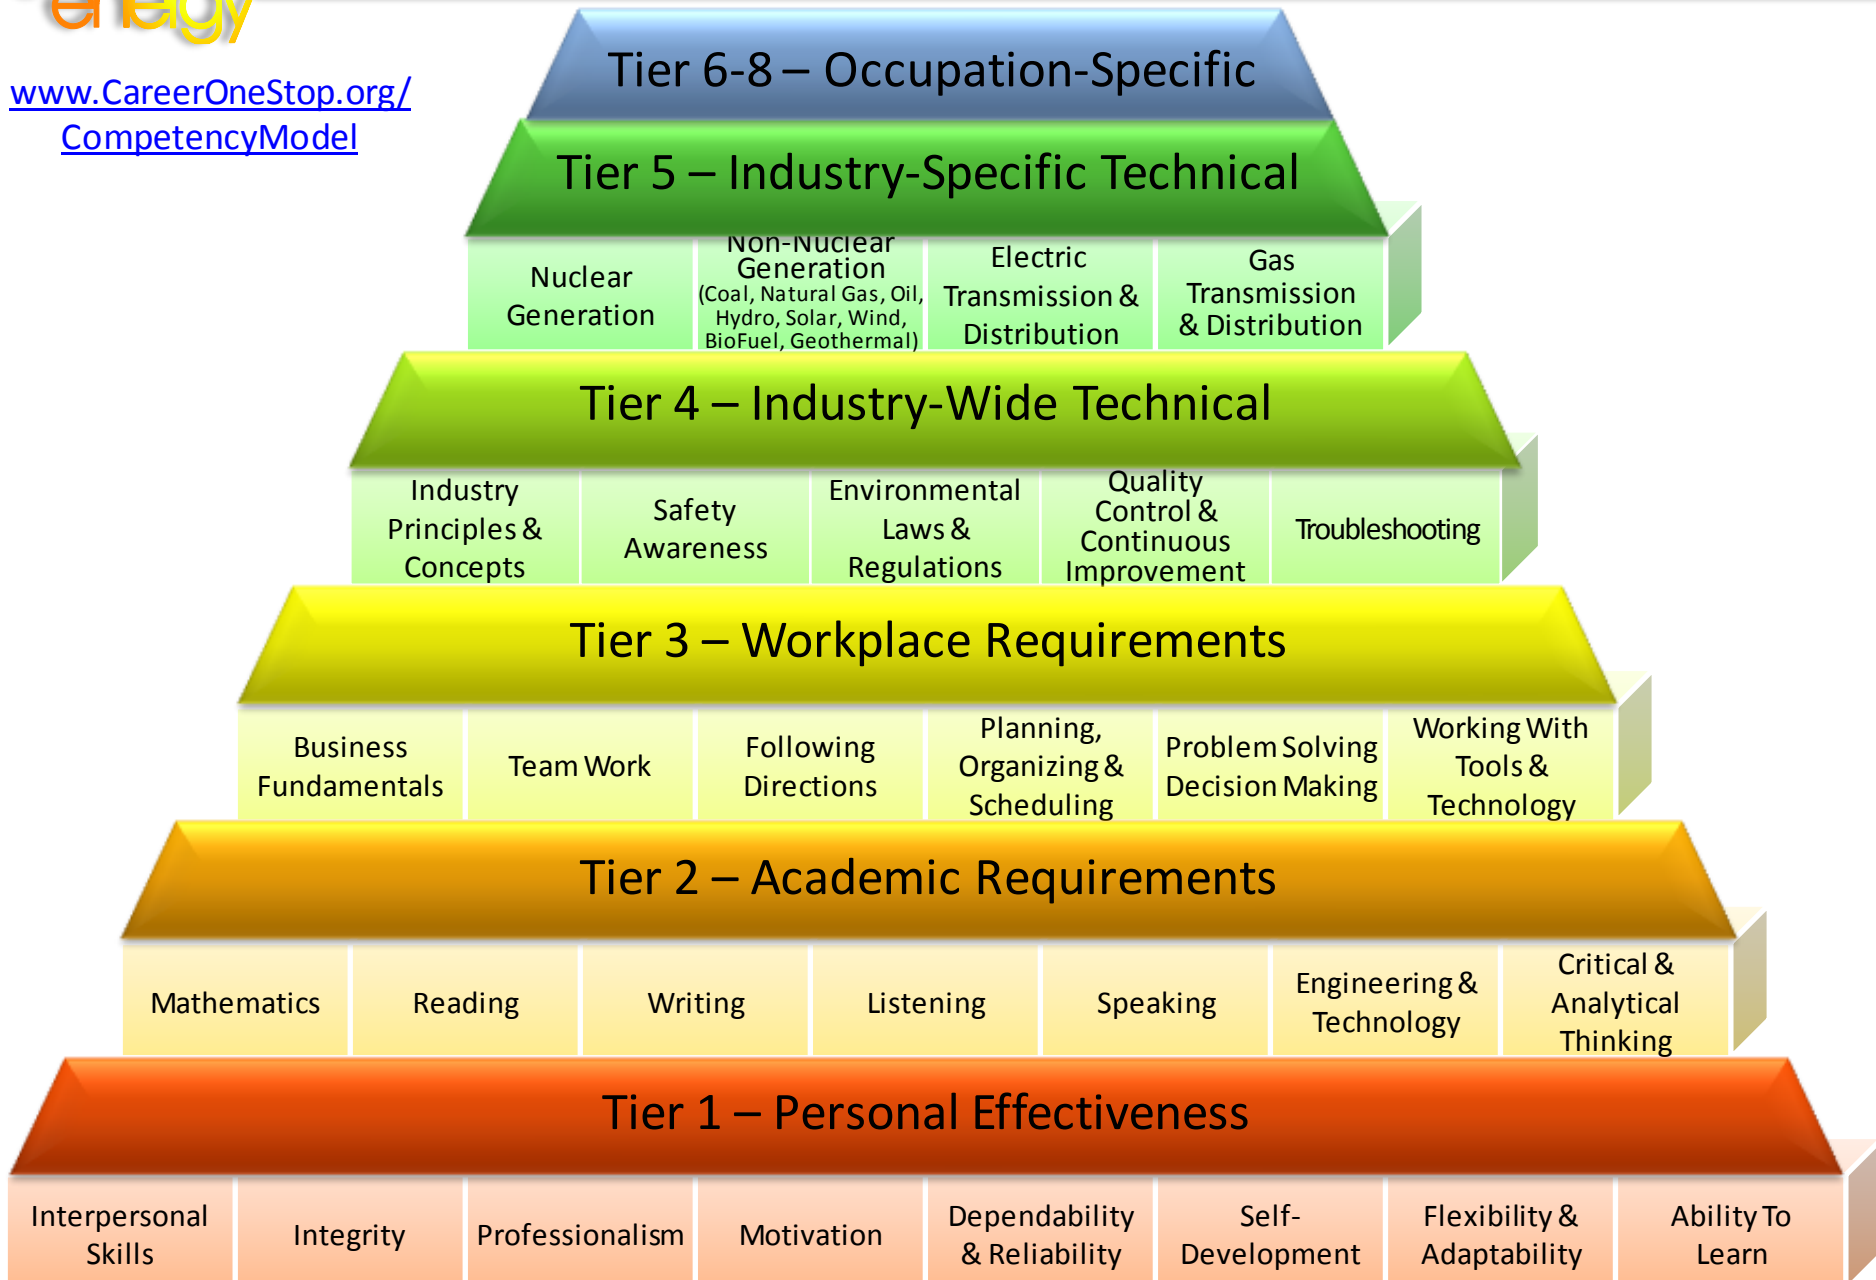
energy

www.CareerOneStop.org/CompetencyModel

Tier 6-8 – Occupation-Specific

Tier 5 – Industry-Specific Technical

Nuclear Generation

Non-Nuclear Generation (Coal, Natural Gas, Oil, Hydro, Solar, Wind, BioFuel, Geothermal)

Electric Transmission & Distribution

Gas Transmission & Distribution

Tier 4 – Industry-Wide Technical

Industry Principles & Concepts

Safety Awareness

Environmental Laws & Regulations

Quality Control & Continuous Improvement

Troubleshooting

Tier 3 – Workplace Requirements

Business Fundamentals

Team Work

Following Directions

Planning, Organizing & Scheduling

Problem Solving Decision Making

Working With Tools & Technology

Tier 2 – Academic Requirements

Mathematics

Reading

Writing

Listening

Speaking

Engineering & Technology

Critical & Analytical Thinking

Tier 1 – Personal Effectiveness

Interpersonal Skills

Integrity

Professionalism

Motivation

Dependability & Reliability

Self-Development

Flexibility & Adaptability

Ability To Learn